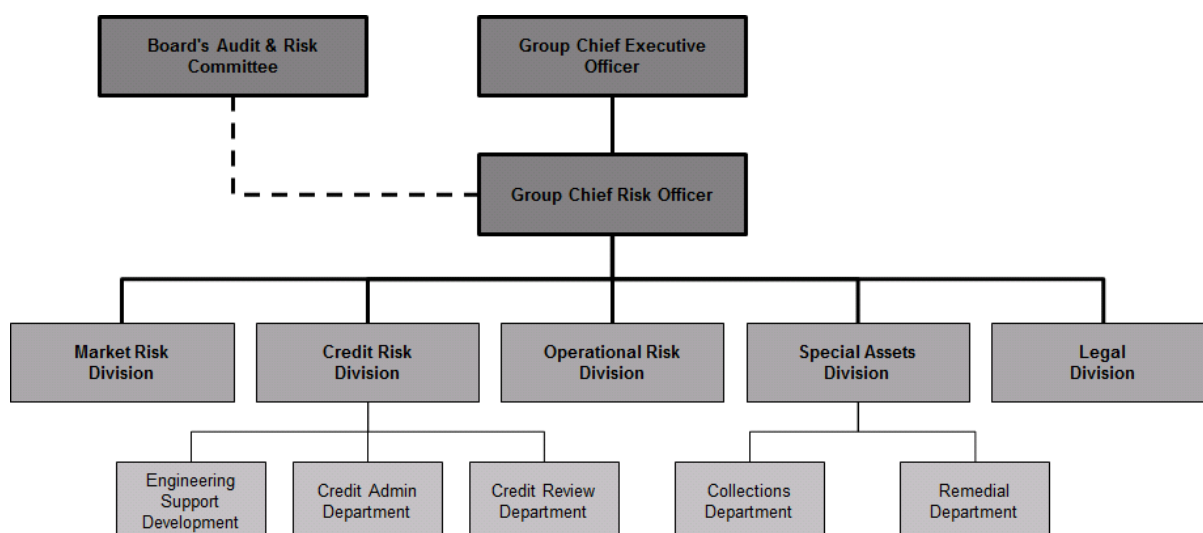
Board's Audit & Risk Committee

Group Chief Executive Officer

Group Chief Risk Officer

Market Risk Division

Credit Risk Division

Operational Risk Division

Special Assets Division

Legal Division

Engineering Support Development

Credit Admin Department

Credit Review Department

Collections Department

Remedial Department